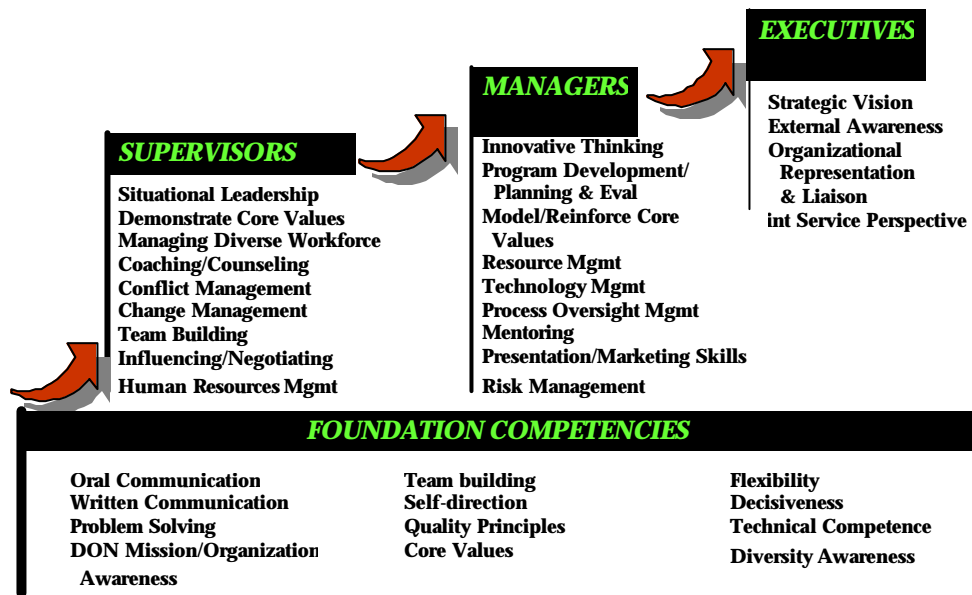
EXECUTIVES

Strategic Vision
External Awareness
Organizational Representation & Liaison
int Service Perspective

MANAGERS

Innovative Thinking
Program Development/ Planning & Eval
Model/Reinforce Core Values
Resource Mgmt
Technology Mgmt
Process Oversight Mgmt
Mentoring
Presentation/Marketing Skills
Risk Management

SUPERVISORS

Situational Leadership
Demonstrate Core Values
Managing Diverse Workforce
Coaching/Counseling
Conflict Management
Change Management
Team Building
Influencing/Negotiating
Human Resources Mgmt

FOUNDATION COMPETENCIES

Oral Communication
Written Communication
Problem Solving
DON Mission/Organization Awareness

Team building
Self-direction
Quality Principles
Core Values

Flexibility
Decisiveness
Technical Competence
Diversity Awareness